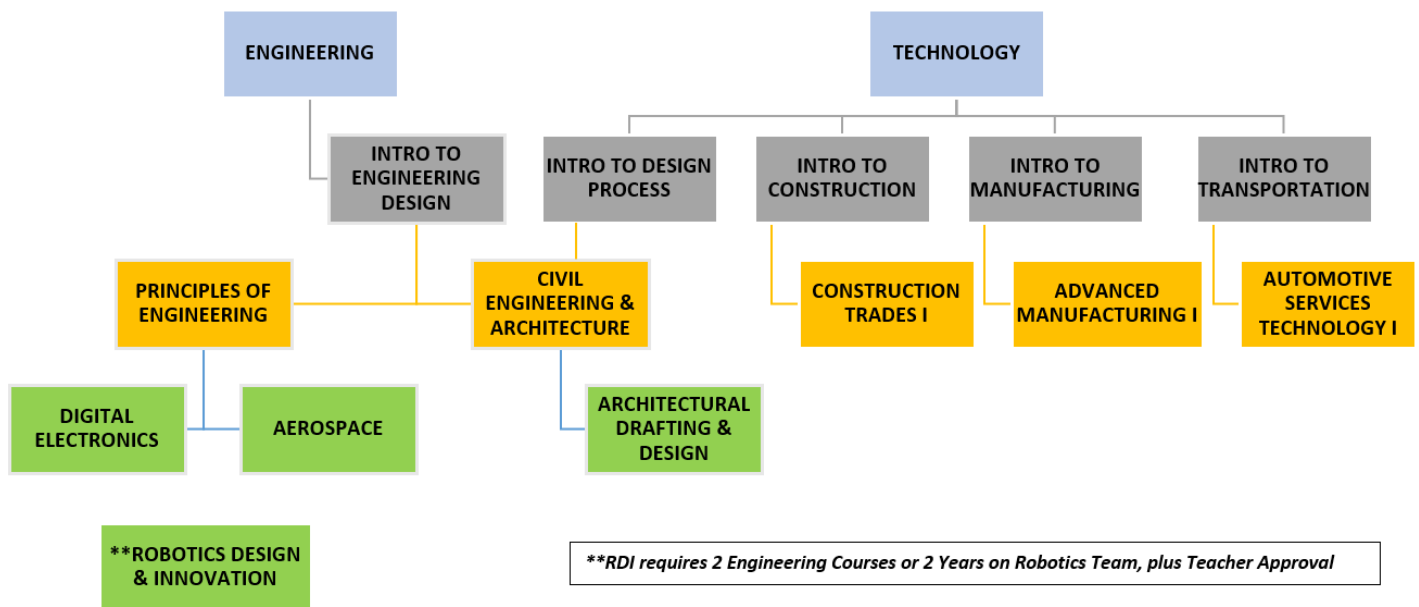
ENGINEERING

TECHNOLOGY

INTRO TO ENGINEERING DESIGN

INTRO TO DESIGN PROCESS

INTRO TO CONSTRUCTION

INTRO TO MANUFACTURING

INTRO TO TRANSPORTATION

PRINCIPLES OF ENGINEERING

CIVIL ENGINEERING & ARCHITECTURE

CONSTRUCTION TRADES I

ADVANCED MANUFACTURING I

AUTOMOTIVE SERVICES TECHNOLOGY I

DIGITAL ELECTRONICS

AEROSPACE

ARCHITECTURAL DRAFTING & DESIGN

**ROBOTICS DESIGN & INNOVATION

**RDI requires 2 Engineering Courses or 2 Years on Robotics Team, plus Teacher Approval